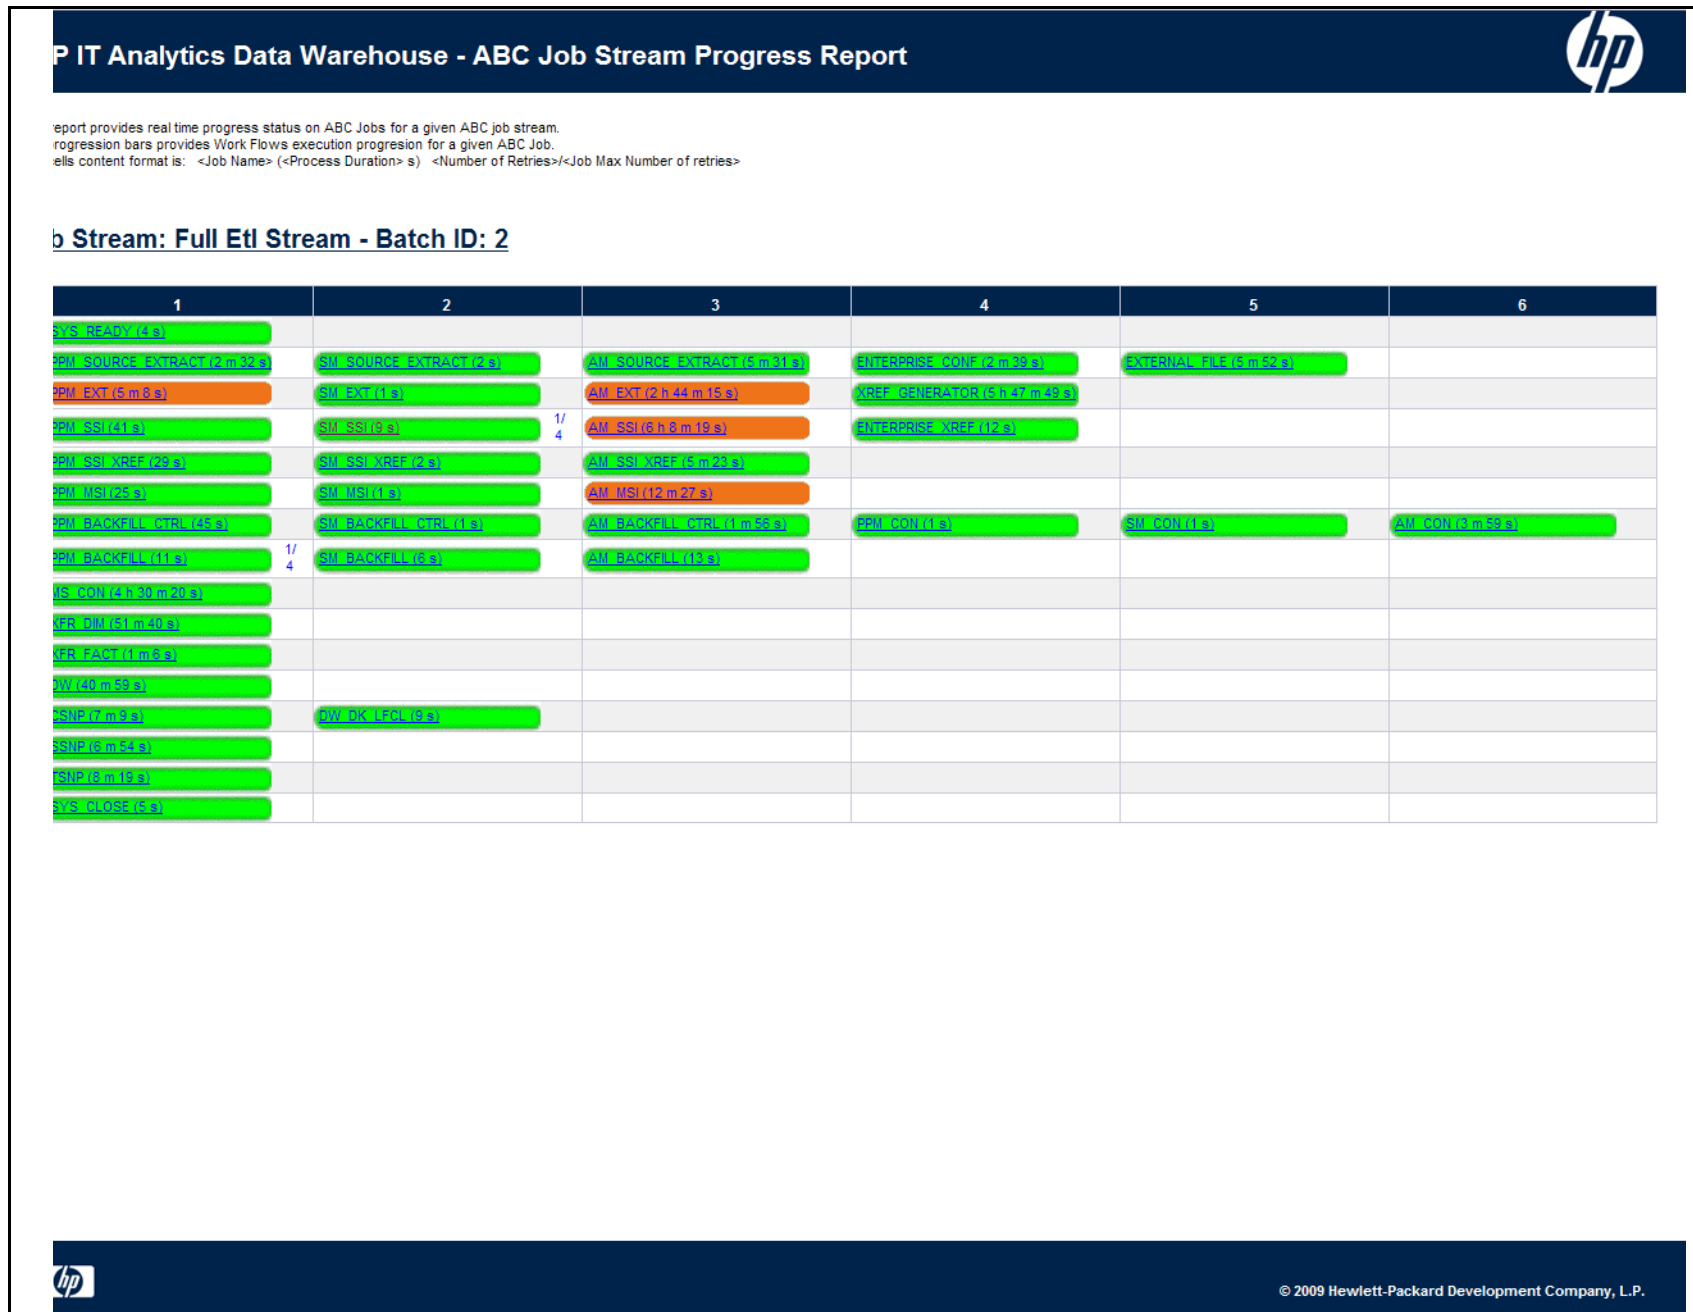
P IT Analytics Data Warehouse - ABC Job Stream Progress Report

hp

eport provides real time progress status on ABC Jobs for a given ABC job stream.
rogression bars provides Work Flows execution progresion for a given ABC Job.
ells content format is: <Job Name> (<Process Duration> s) <Number of Retries>/<Job Max Number of retries>

b Stream: Full Etl Stream - Batch ID: 2

| 1 | 2 | 3 | 4 | 5 | 6 |
|---|---|---|---|---|---|
| SYS_READY (4 s) | | | | | |
| PPM_SOURCE_EXTRACT (2 m 32 s) | SM_SOURCE_EXTRACT (2 s) | AM_SOURCE_EXTRACT (5 m 31 s) | ENTERPRISE_CONF (2 m 39 s) | EXTERNAL_FILE (5 m 52 s) | |
| PPM_EXT (5 m 8 s) | SM_EXT (1 s) | AM_EXT (2 h 44 m 15 s) | XREF_GENERATOR (5 h 47 m 49 s) | | |
| PPM_SSI (41 s) | SM_SSI (9 s) 1/4 | AM_SSI (6 h 8 m 19 s) | ENTERPRISE_XREF (12 s) | | |
| PPM_SSI_XREF (29 s) | SM_SSI_XREF (2 s) | AM_SSI_XREF (5 m 23 s) | | | |
| PPM_MSI (25 s) | SM_MSI (1 s) | AM_MSI (12 m 27 s) | | | |
| PPM_BACKFILL_CTRL (45 s) | SM_BACKFILL_CTRL (1 s) | AM_BACKFILL_CTRL (1 m 56 s) | PPM_CON (1 s) | SM_CON (1 s) | AM_CON (3 m 59 s) |
| PPM_BACKFILL (11 s) 1/4 | SM_BACKFILL (6 s) | AM_BACKFILL (13 s) | | | |
| IS_CON (4 h 30 m 20 s) | | | | | |
| XFR_DIM (51 m 40 s) | | | | | |
| XFR_FACT (1 m 6 s) | | | | | |
| DW (40 m 59 s) | | | | | |
| CSNP (7 m 9 s) | DW_DK_LFCL (9 s) | | | | |
| SSNP (6 m 54 s) | | | | | |
| TSNP (8 m 19 s) | | | | | |
| SYS_CLOSE (5 s) | | | | | |

hp
© 2009 Hewlett-Packard Development Company, L.P.